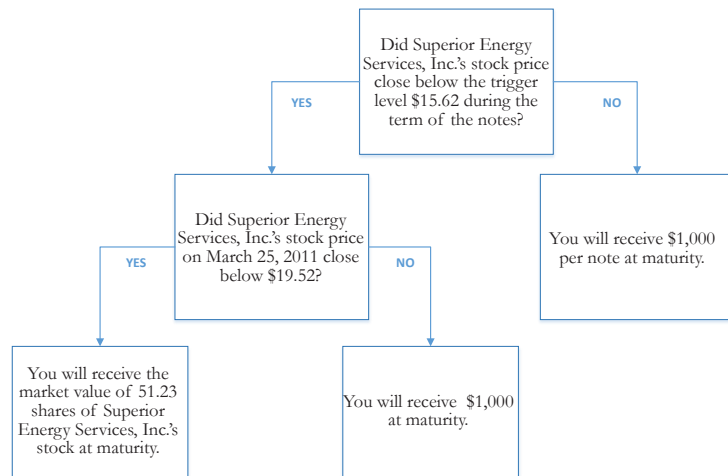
Did Superior Energy Services, Inc.'s stock price close below the trigger level $15.62 during the term of the notes?

YES

NO

Did Superior Energy Services, Inc.'s stock price on March 25, 2011 close below $19.52?

You will receive $1,000 per note at maturity.

YES

NO

You will receive the market value of 51.23 shares of Superior Energy Services, Inc.'s stock at maturity.

You will receive $1,000 at maturity.